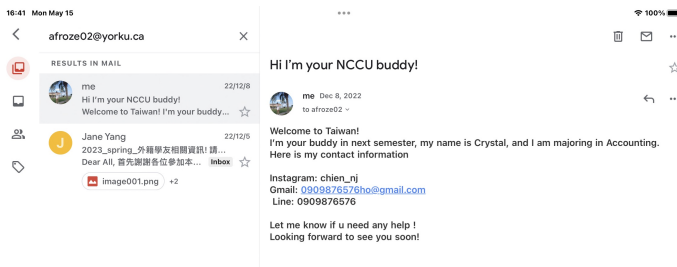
16:41 Mon May 15

100%

afroze02@yorku.ca

RESULTS IN MAIL

me 22/12/8
Hi I'm your NCCU buddy!
Welcome to Taiwan! I'm your buddy...

J
Jane Yang 22/12/5
2023_spring_外籍學友相關資訊! 請...
Dear All, 首先謝謝各位參加本... Inbox
image001.png +2

Hi I'm your NCCU buddy!

me Dec 8, 2022
to afroze02

Welcome to Taiwan!
I'm your buddy in next semester, my name is Crystal, and I am majoring in Accounting.
Here is my contact information

Instagram: chien_nj
Gmail: 0909876576ho@gmail.com
Line: 0909876576

Let me know if u need any help !
Looking forward to see you soon!